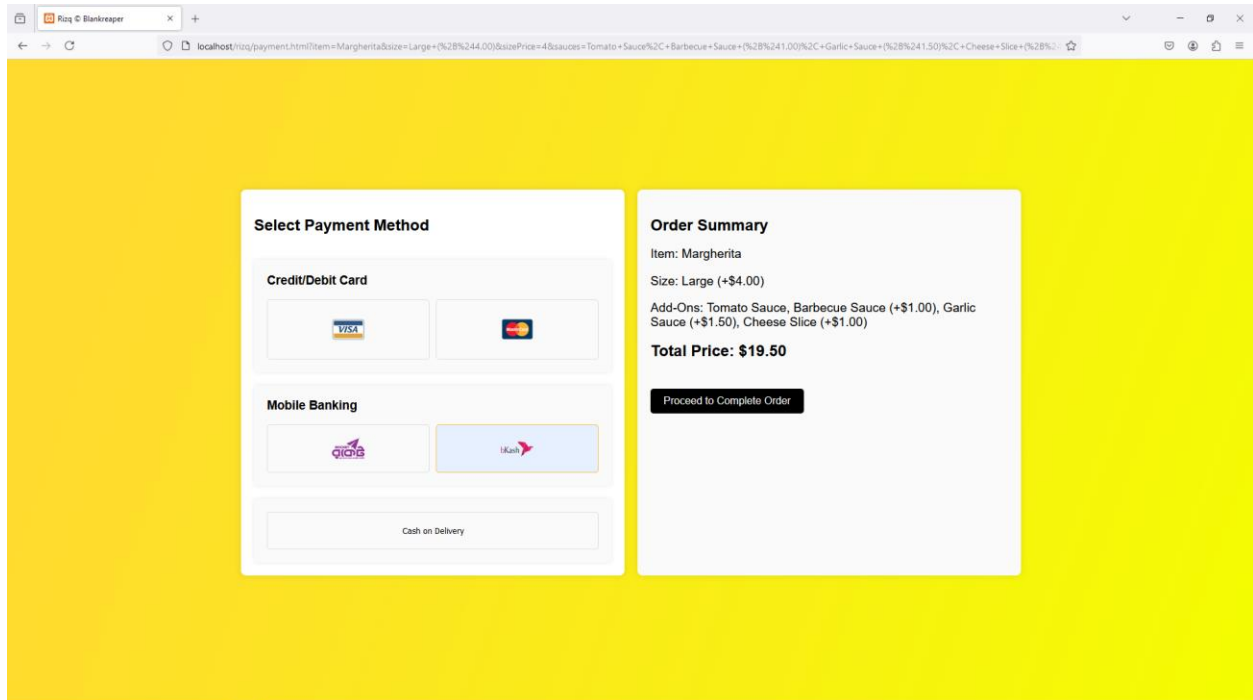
Rizq © Blankreaper

localhost/rizq/payment.html?item=Margherita&size=Large+(%28%244.00)&sizePrice=4&sauces=Tomato+Sauce%2C+Barbecue+Sauce+(%28%241.00)%2C+Garlic+Sauce+(%28%241.50)%2C+Cheese+Slice+(%28%2

Select Payment Method

Credit/Debit Card

VISA

Mobile Banking

bKash

Cash on Delivery

Order Summary

Item: Margherita

Size: Large (+$4.00)

Add-Ons: Tomato Sauce, Barbecue Sauce (+$1.00), Garlic Sauce (+$1.50), Cheese Slice (+$1.00)

Total Price: $19.50

Proceed to Complete Order